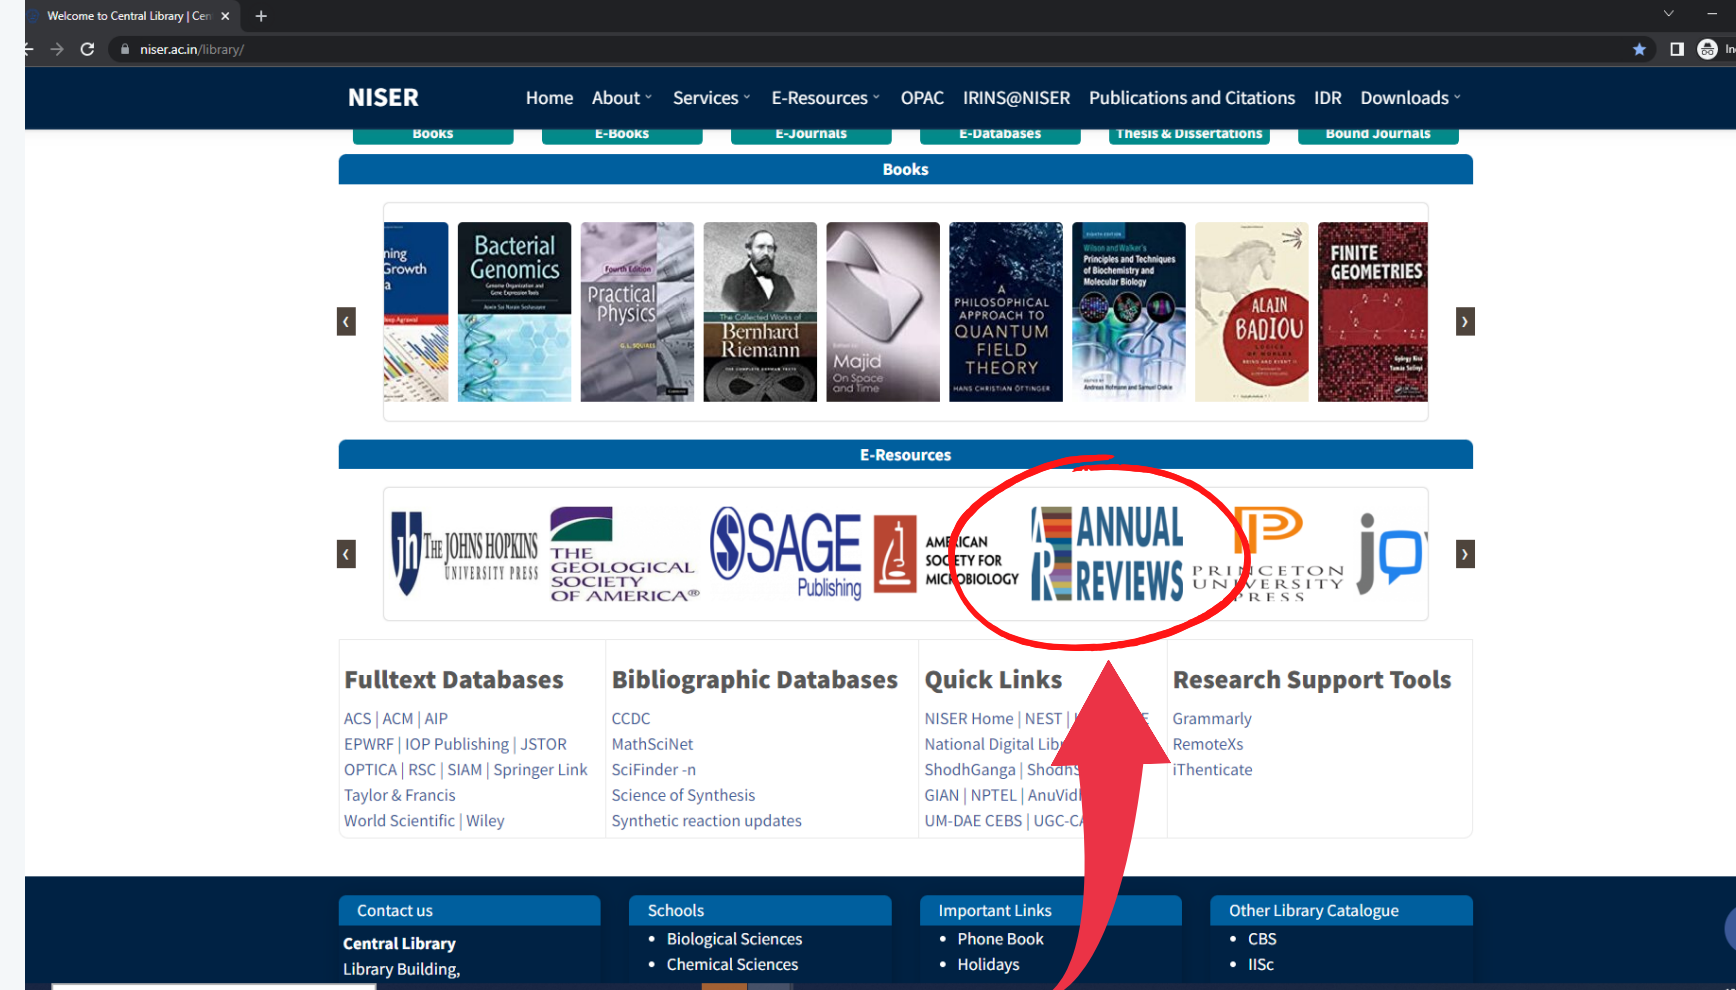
Welcome to Central Library | Cen ×  +

niser.ac.in/library/

NISER  Home  About  Services  E-Resources  OPAC  IRINS@NISER  Publications and Citations  IDR  Downloads

Books  E-Books  E-Journals  E-Databases  Thesis & Dissertations  Bound Journals

Books

Bacterial Genomics

Practical Physics

Bernhard Riemann

Majid On Space and Time

A PHILOSOPHICAL APPROACH TO QUANTUM FIELD THEORY

Principles and Techniques of Biochemistry and Molecular Biology

ALAIN BADIOU

FINITE GEOMETRIES

E-Resources

THE JOHNS HOPKINS UNIVERSITY PRESS

THE GEOLOGICAL SOCIETY OF AMERICA

SAGE Publishing

AMERICAN SOCIETY FOR MICROBIOLOGY

ANNUAL REVIEWS

PRINCETON UNIVERSITY PRESS

Fulltext Databases
ACS | ACM | AIP
EPWRF | IOP Publishing | JSTOR
OPTICA | RSC | SIAM | Springer Link
Taylor & Francis
World Scientific | Wiley

Bibliographic Databases
CCDC
MathSciNet
SciFinder -n
Science of Synthesis
Synthetic reaction updates

Quick Links
NISER Home | NEST | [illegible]
National Digital Lib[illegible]
ShodhGanga | Shodh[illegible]
GIAN | NPTEL | AnuVid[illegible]
UM-DAE CEBS | UGC-C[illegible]

Research Support Tools
Grammarly
RemoteXs
iThenticate

Contact us
Central Library
Library Building,

Schools
• Biological Sciences
• Chemical Sciences

Important Links
• Phone Book
• Holidays

Other Library Catalogue
• CBS
• IISc